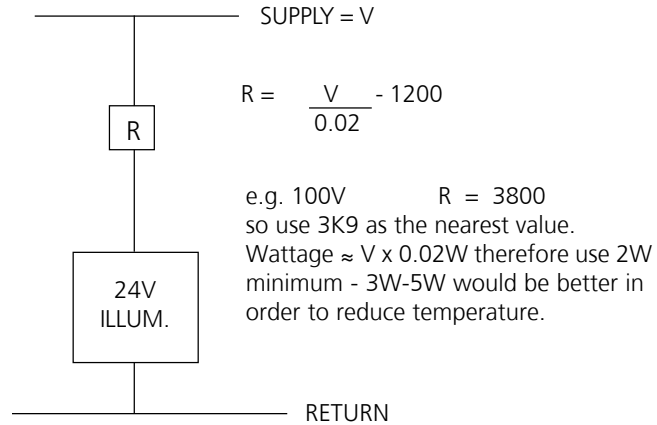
SUPPLY = V

R

$R = \frac{V}{0.02} - 1200$

e.g. 100V R = 3800
so use 3K9 as the nearest value.
Wattage ≈ V x 0.02W therefore use 2W minimum - 3W-5W would be better in order to reduce temperature.

24V
ILLUM.

RETURN